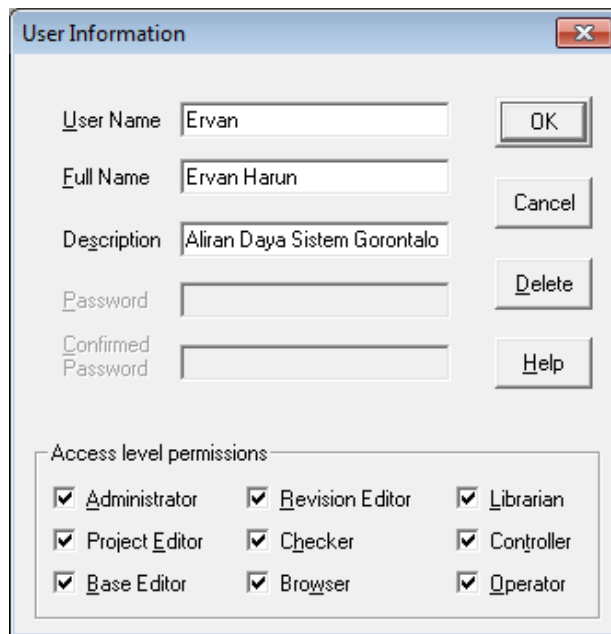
User Information

User Name Ervan

Full Name Ervan Harun

Description Aliran Daya Sistem Gorontalo

Password

Confirmed Password

OK

Cancel

Delete

Help

Access level permissions

☑ Administrator ☑ Revision Editor ☑ Librarian

☑ Project Editor ☑ Checker ☑ Controller

☑ Base Editor ☑ Browser ☑ Operator